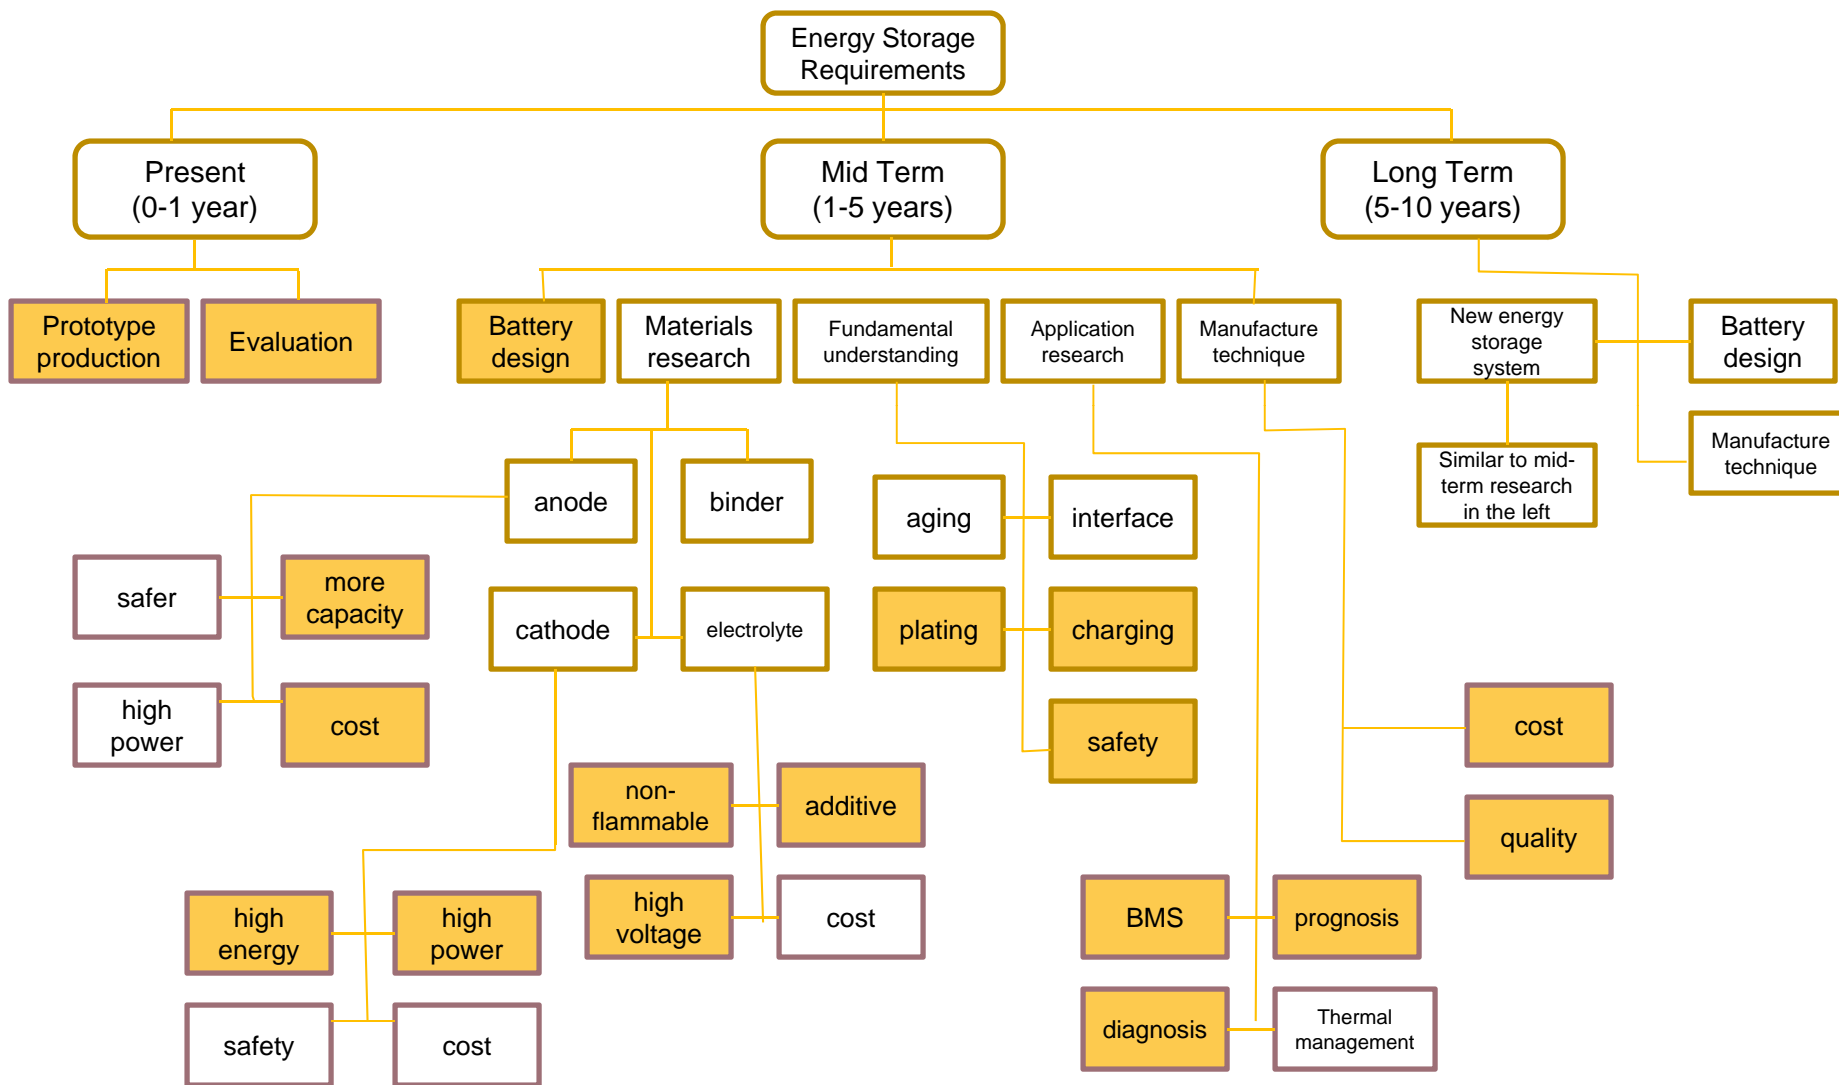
Energy Storage Requirements

Present (0-1 year)

Mid Term (1-5 years)

Long Term (5-10 years)

Prototype production

Evaluation

Battery design

Materials research

Fundamental understanding

Application research

Manufacture technique

New energy storage system

Battery design

Similar to mid-term research in the left

Manufacture technique

anode

binder

aging

interface

safer

more capacity

cathode

electrolyte

plating

charging

high power

cost

safety

cost

non-flammable

additive

quality

high voltage

cost

high energy

high power

BMS

prognosis

safety

cost

diagnosis

Thermal management